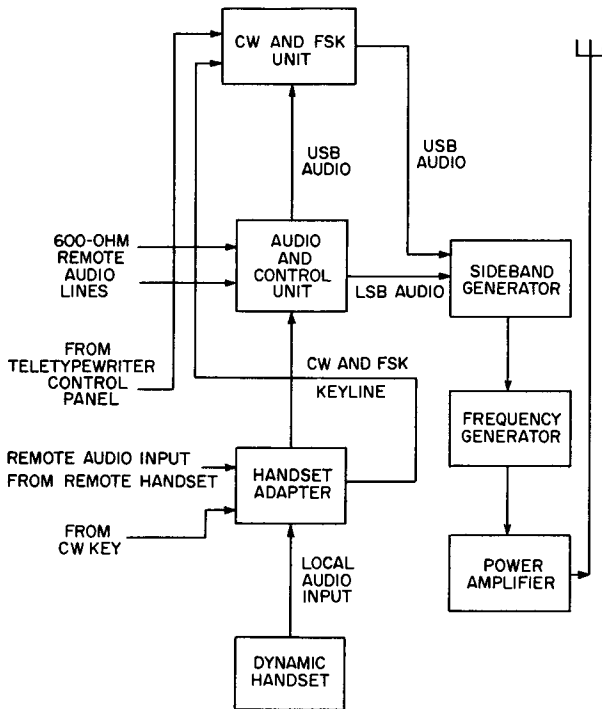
CW AND FSK UNIT

USB AUDIO

USB AUDIO

600-OHM REMOTE AUDIO LINES

AUDIO AND CONTROL UNIT

LSB AUDIO

SIDEBAND GENERATOR

FROM TELETYPEWRITER CONTROL PANEL

CW AND FSK

KEYLINE

FREQUENCY GENERATOR

REMOTE AUDIO INPUT FROM REMOTE HANDSET

HANDSET ADAPTER

FROM CW KEY

LOCAL AUDIO INPUT

POWER AMPLIFIER

DYNAMIC HANDSET